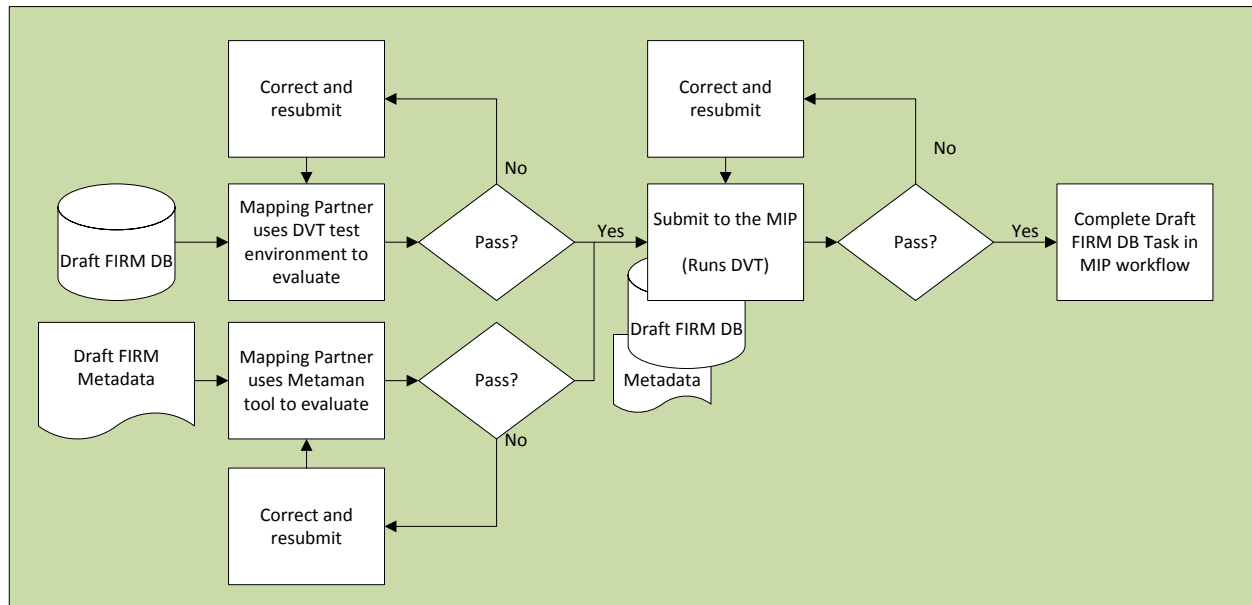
Correct and resubmit

No

Draft FIRM DB

Mapping Partner uses DVT test environment to evaluate

Pass?

Yes

Draft FIRM Metadata

Mapping Partner uses Metaman tool to evaluate

Pass?

No

Correct and resubmit

Correct and resubmit

No

Submit to the MIP

(Runs DVT)

Draft FIRM DB

Metadata

Pass?

Yes

Complete Draft FIRM DB Task in MIP workflow